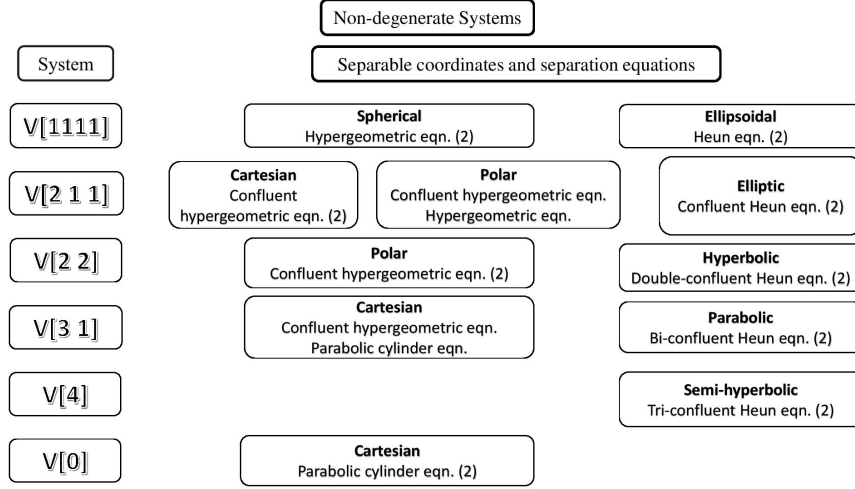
Non-degenerate Systems

System

Separable coordinates and separation equations

V[1111]

**Spherical**
Hypergeometric eqn. (2)

**Ellipsoidal**
Heun eqn. (2)

V[2 1 1]

**Cartesian**
Confluent hypergeometric eqn. (2)

**Polar**
Confluent hypergeometric eqn.
Hypergeometric eqn.

**Elliptic**
Confluent Heun eqn. (2)

V[2 2]

**Polar**
Confluent hypergeometric eqn. (2)

**Hyperbolic**
Double-confluent Heun eqn. (2)

V[3 1]

**Cartesian**
Confluent hypergeometric eqn.
Parabolic cylinder eqn.

**Parabolic**
Bi-confluent Heun eqn. (2)

V[4]

**Semi-hyperbolic**
Tri-confluent Heun eqn. (2)

V[0]

**Cartesian**
Parabolic cylinder eqn. (2)